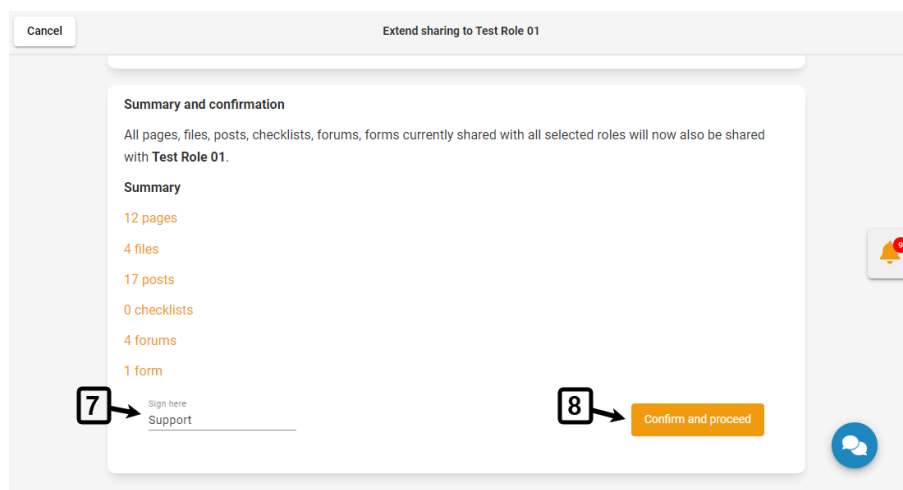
Cancel

Extend sharing to Test Role 01

Summary and confirmation

All pages, files, posts, checklists, forums, forms currently shared with all selected roles will now also be shared with **Test Role 01**.

Summary

12 pages

4 files

17 posts

0 checklists

4 forums

1 form

7

Sign here
Support

8

Confirm and proceed

9